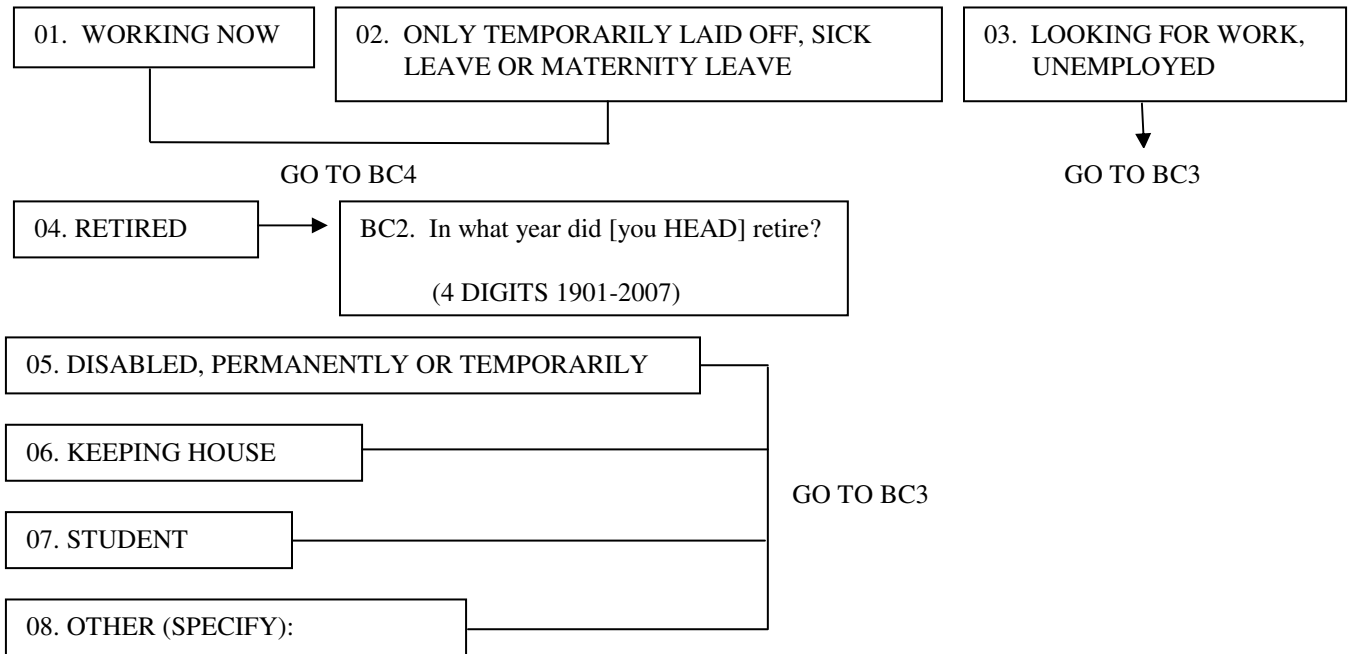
01. WORKING NOW

02. ONLY TEMPORARILY LAID OFF, SICK LEAVE OR MATERNITY LEAVE

03. LOOKING FOR WORK, UNEMPLOYED

GO TO BC4

GO TO BC3

04. RETIRED

BC2. In what year did [you HEAD] retire?

(4 DIGITS 1901-2007)

05. DISABLED, PERMANENTLY OR TEMPORARILY

06. KEEPING HOUSE

GO TO BC3

07. STUDENT

08. OTHER (SPECIFY):